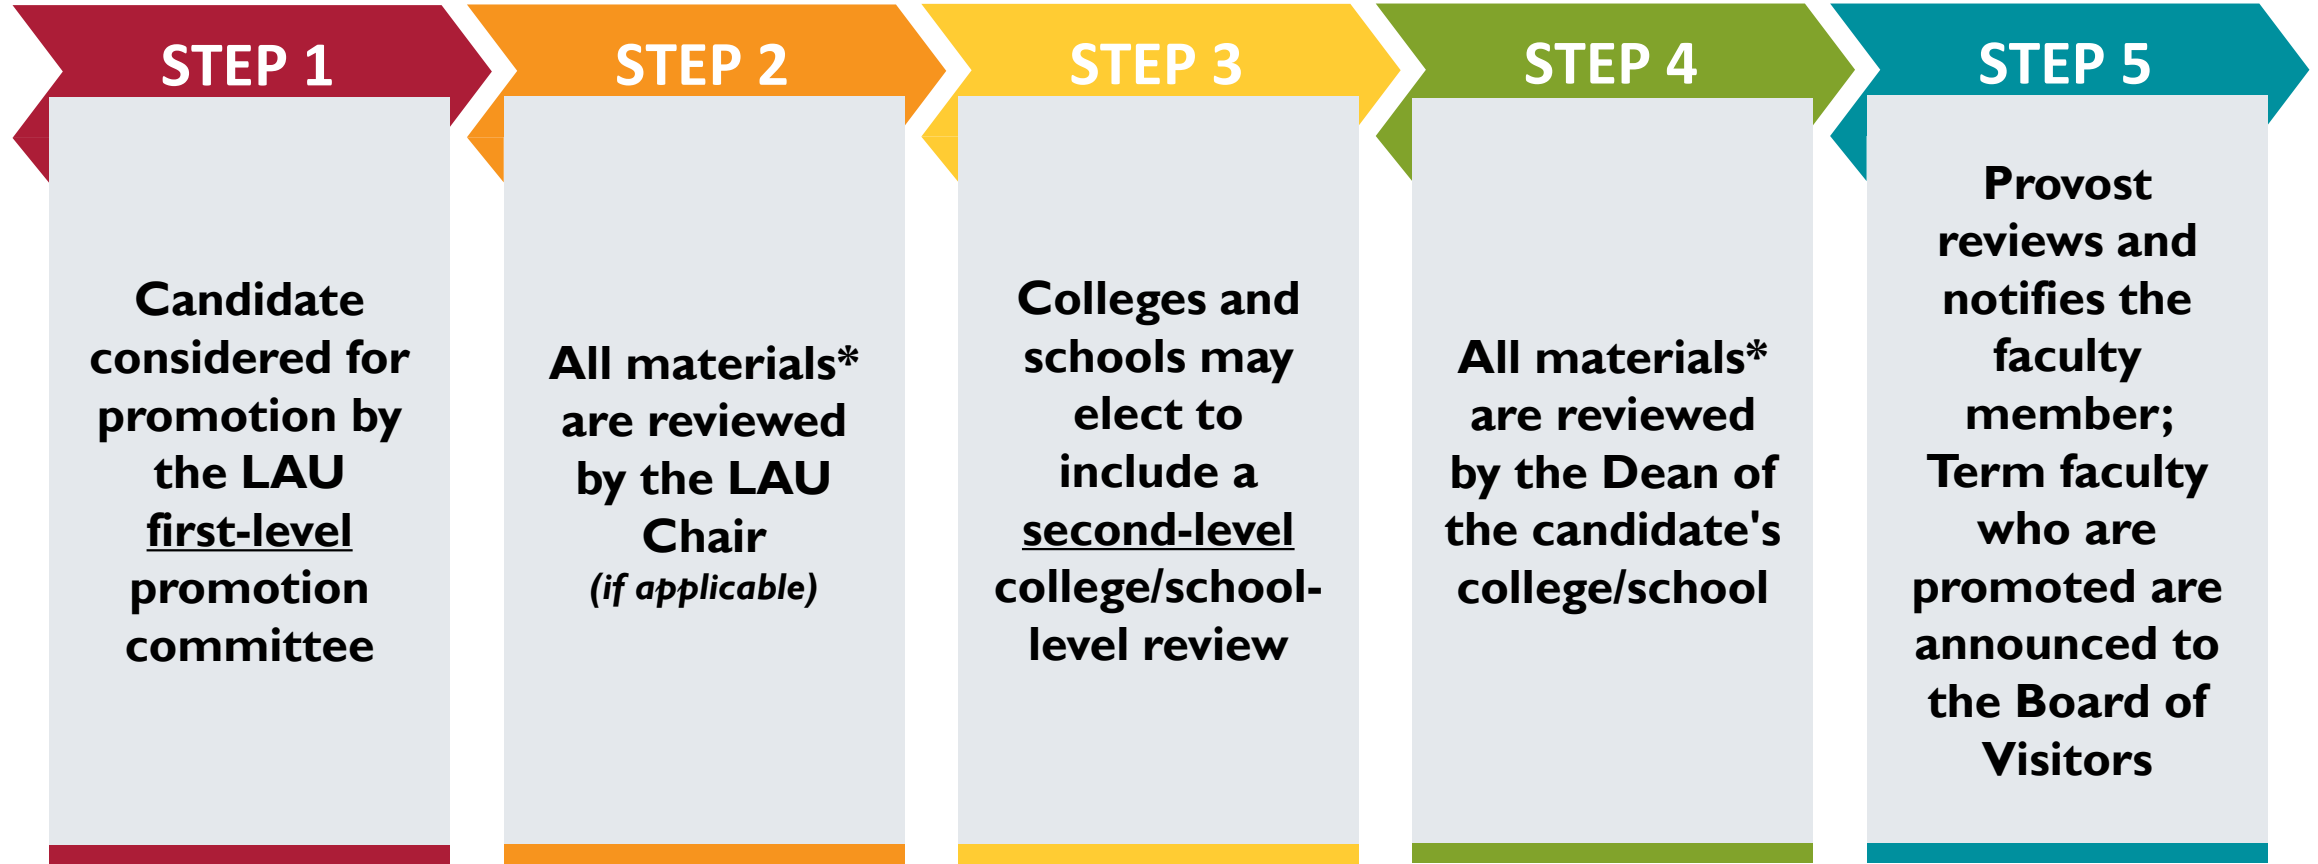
STEP 1

Candidate considered for promotion by the LAU first-level promotion committee

STEP 2

All materials* are reviewed by the LAU Chair *(if applicable)*

STEP 3

Colleges and schools may elect to include a second-level college/school-level review

STEP 4

All materials* are reviewed by the Dean of the candidate's college/school

STEP 5

Provost reviews and notifies the faculty member; Term faculty who are promoted are announced to the Board of Visitors